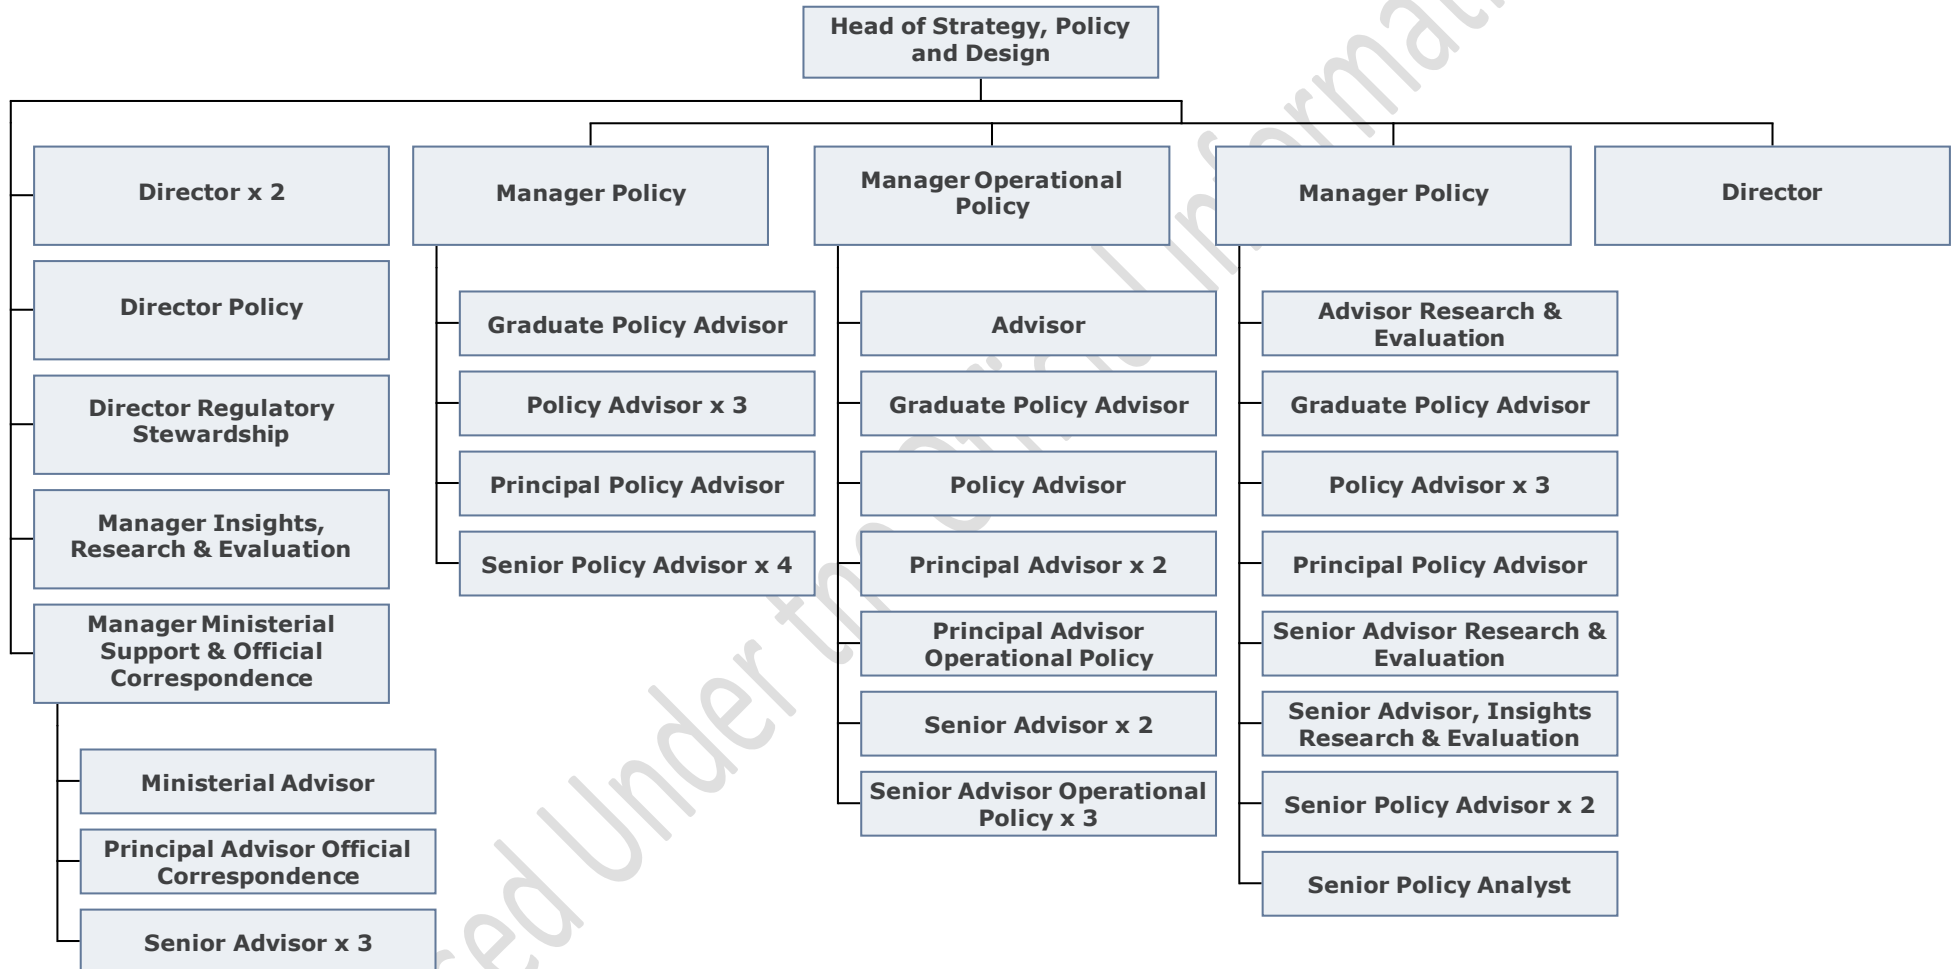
Head of Strategy, Policy and Design

Director x 2

Director Policy

Director Regulatory Stewardship

Manager Insights, Research & Evaluation

Manager Ministerial Support & Official Correspondence

Ministerial Advisor

Principal Advisor Official Correspondence

Senior Advisor x 3

Manager Policy

Graduate Policy Advisor

Policy Advisor x 3

Principal Policy Advisor

Senior Policy Advisor x 4

Manager Operational Policy

Advisor

Graduate Policy Advisor

Policy Advisor

Principal Advisor x 2

Principal Advisor Operational Policy

Senior Advisor x 2

Senior Advisor Operational Policy x 3

Manager Policy

Advisor Research & Evaluation

Graduate Policy Advisor

Policy Advisor x 3

Principal Policy Advisor

Senior Advisor Research & Evaluation

Senior Advisor, Insights Research & Evaluation

Senior Policy Advisor x 2

Senior Policy Analyst

Director

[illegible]sed Under the Official Informat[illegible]